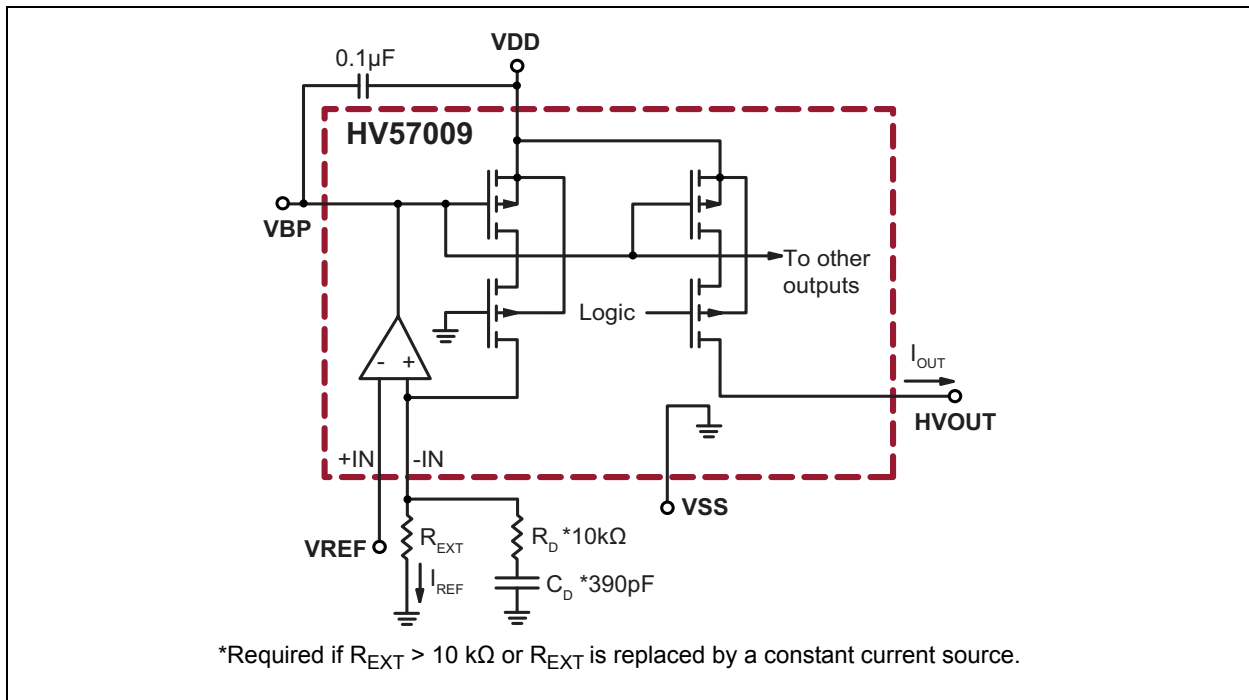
0.1µF

VDD

HV57009

VBP

To other outputs

Logic

-

+

$I_{OUT}$

HVOUT

+IN

-IN

VSS

VREF

$R_{EXT}$

$R_D$ *10kΩ

$I_{REF}$

$C_D$ *390pF

*Required if $R_{EXT}$ > 10 kΩ or $R_{EXT}$ is replaced by a constant current source.